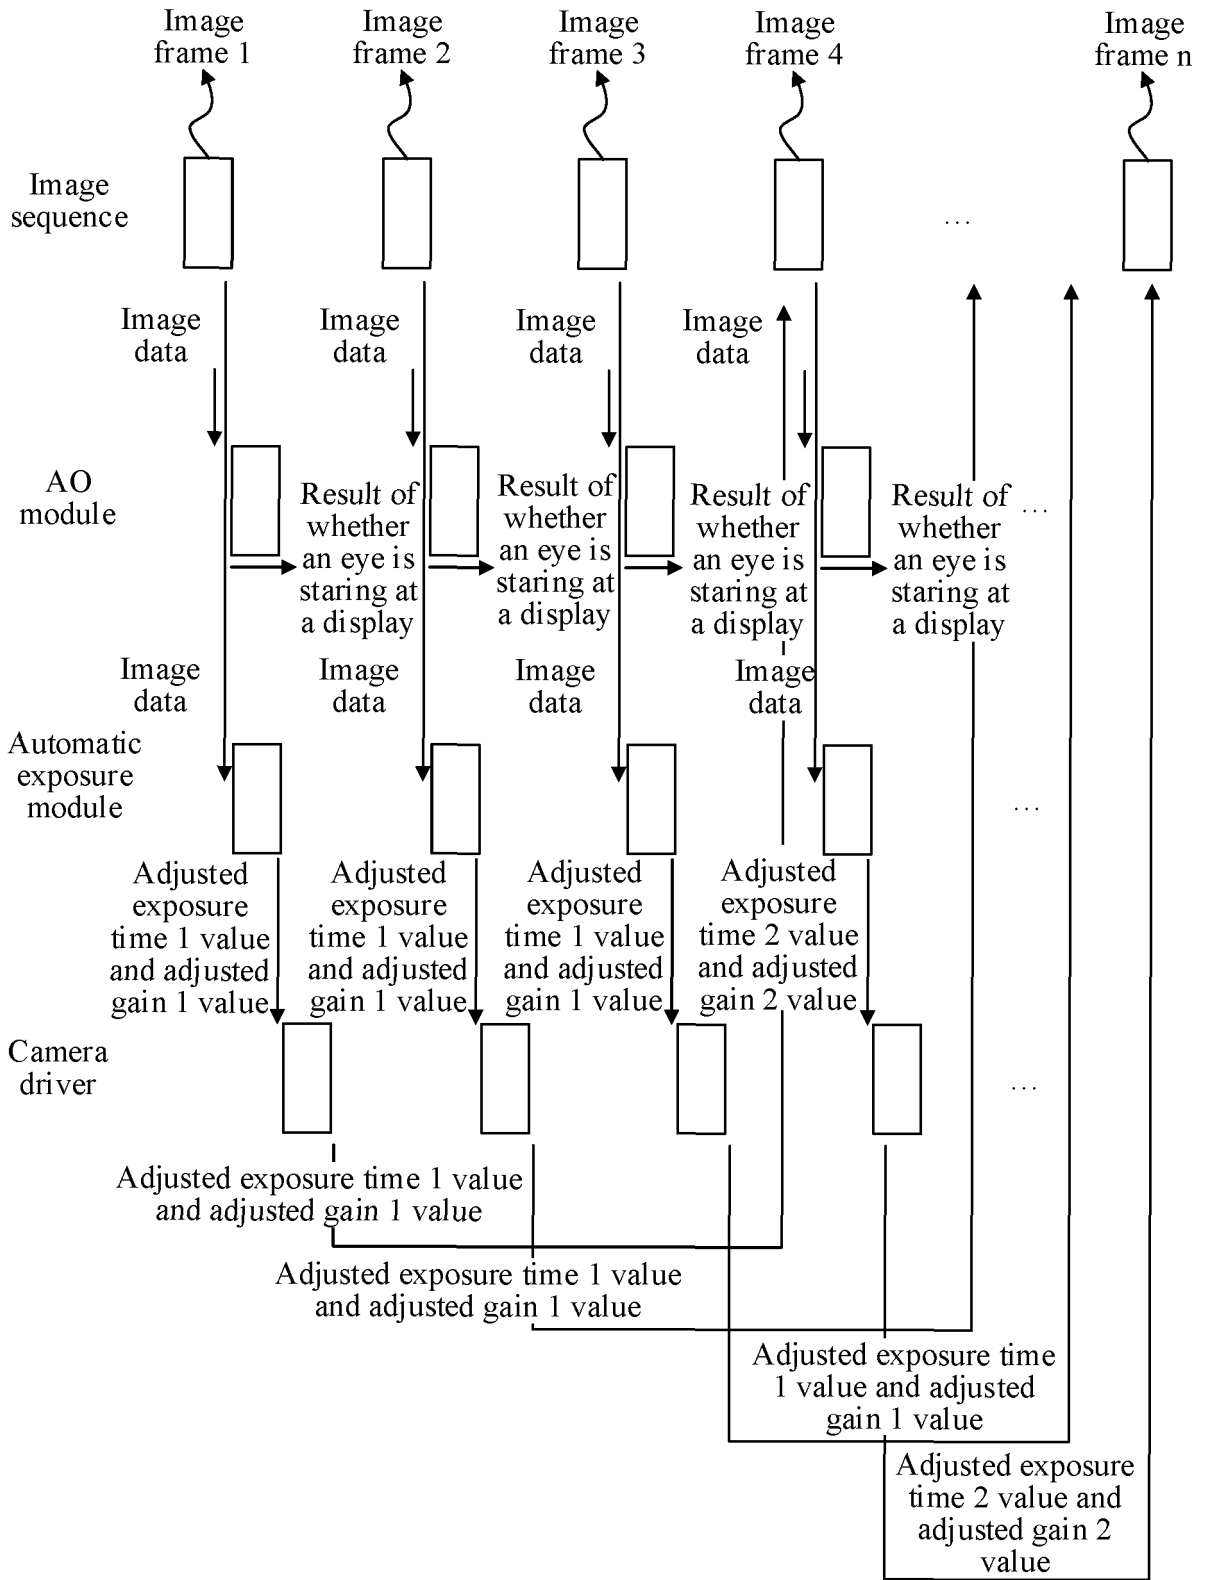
Image frame 1
Image frame 2
Image frame 3
Image frame 4
Image frame n

Image sequence
...

Image data
Image data
Image data
Image data

AO module
Result of whether an eye is staring at a display
Result of whether an eye is staring at a display
Result of whether an eye is staring at a display
Result of whether an eye is staring at a display
...

Image data
Image data
Image data
Image data

Automatic exposure module
...

Adjusted exposure time 1 value and adjusted gain 1 value
Adjusted exposure time 1 value and adjusted gain 1 value
Adjusted exposure time 1 value and adjusted gain 1 value
Adjusted exposure time 2 value and adjusted gain 2 value

Camera driver
...

Adjusted exposure time 1 value and adjusted gain 1 value

Adjusted exposure time 1 value and adjusted gain 1 value

Adjusted exposure time 1 value and adjusted gain 1 value

Adjusted exposure time 2 value and adjusted gain 2 value